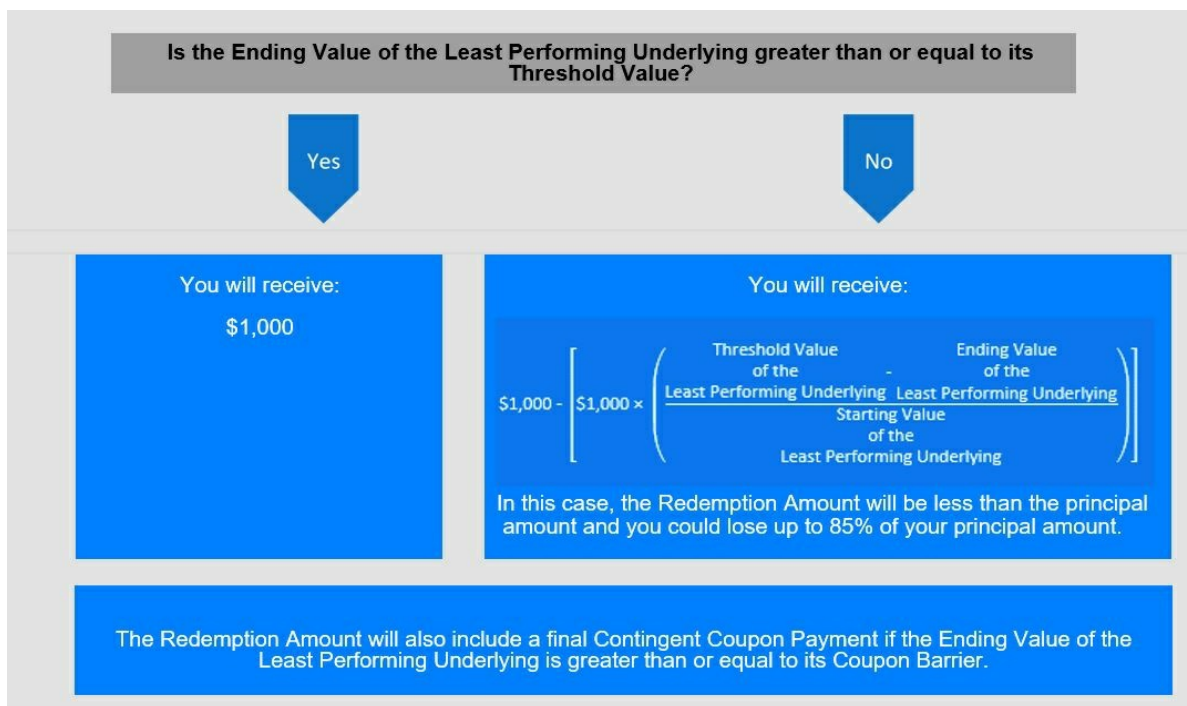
Is the Ending Value of the Least Performing Underlying greater than or equal to its Threshold Value?

Yes

No

You will receive:

$1,000

You will receive:

$\$1{,}000 - \left[\$1{,}000 \times \left(\frac{\text{Threshold Value of the Least Performing Underlying} - \text{Ending Value of the Least Performing Underlying}}{\text{Starting Value of the Least Performing Underlying}}\right)\right]$

In this case, the Redemption Amount will be less than the principal amount and you could lose up to 85% of your principal amount.

The Redemption Amount will also include a final Contingent Coupon Payment if the Ending Value of the Least Performing Underlying is greater than or equal to its Coupon Barrier.